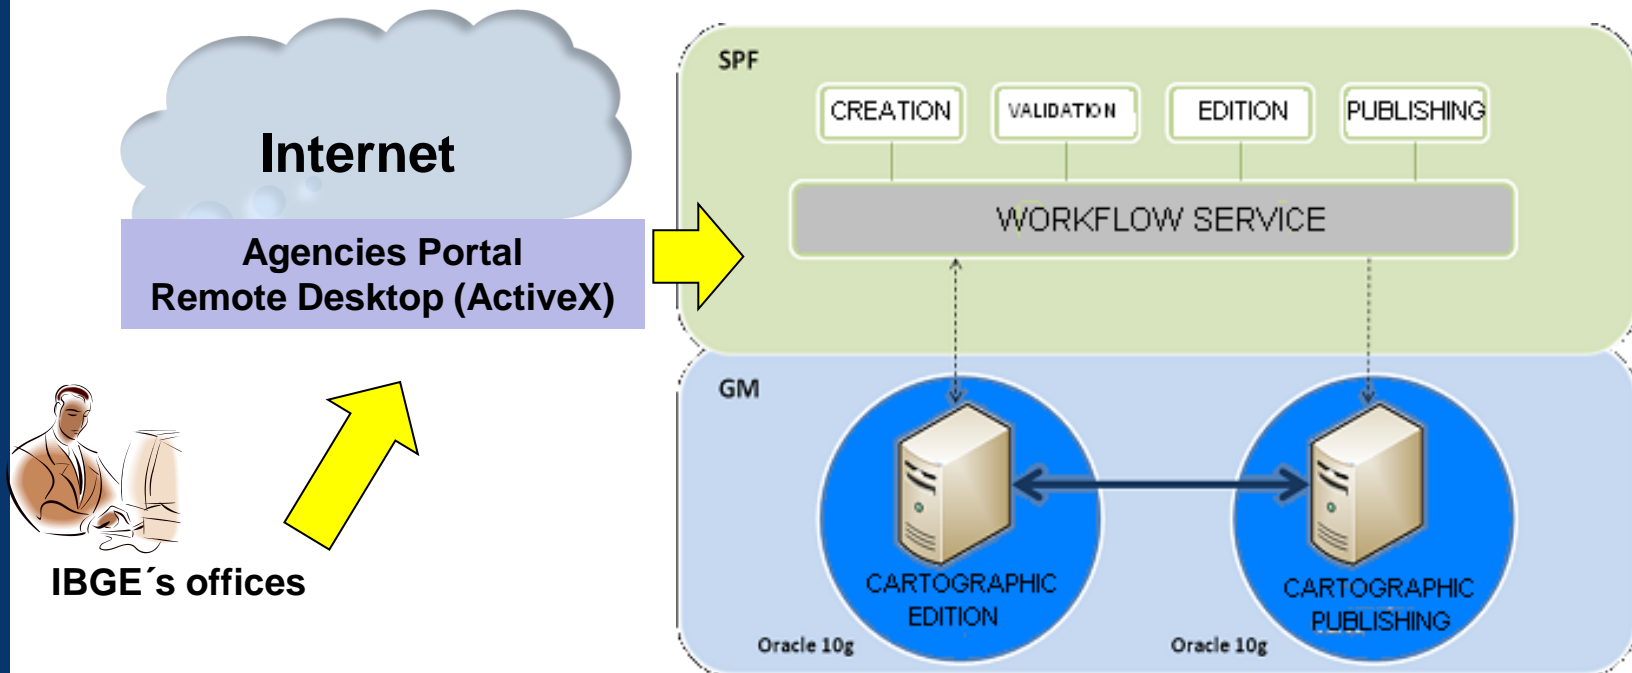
Internet

Agencies Portal
Remote Desktop (ActiveX)

IBGE´s offices

SPF

CREATION

VALIDATION

EDITION

PUBLISHING

WORKFLOW SERVICE

GM

CARTOGRAPHIC EDITION

Oracle 10g

CARTOGRAPHIC PUBLISHING

Oracle 10g